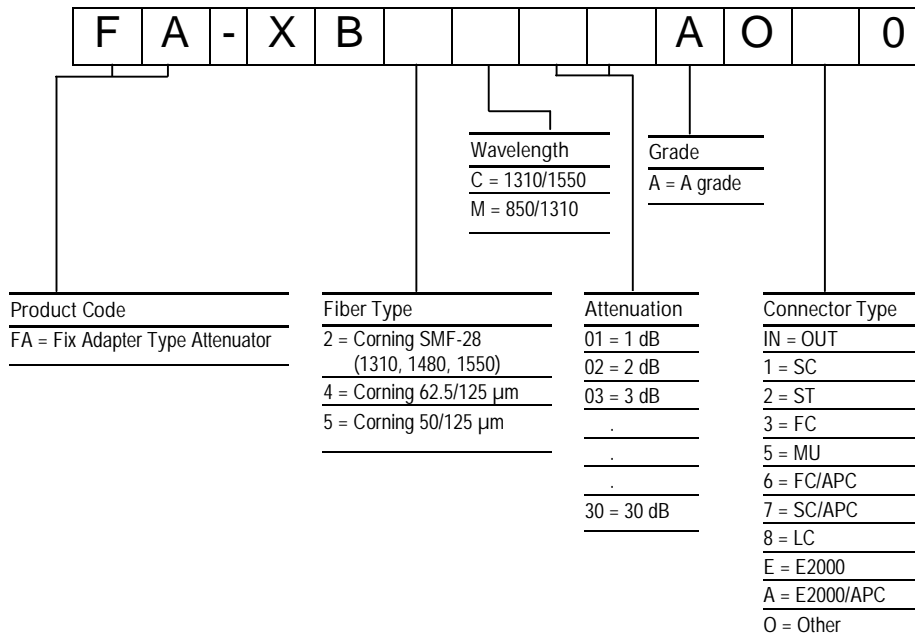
| F | A | - | X | B | | | | | A | O | | 0 |
|---|---|---|---|---|---|---|---|---|---|---|---|---|

Wavelength
C = 1310/1550
M = 850/1310

Grade
A = A grade

Product Code
FA = Fix Adapter Type Attenuator

Fiber Type
2 = Corning SMF-28 (1310, 1480, 1550)
4 = Corning 62.5/125 µm
5 = Corning 50/125 µm

Attenuation
01 = 1 dB
02 = 2 dB
03 = 3 dB
.
.
.
30 = 30 dB

Connector Type
IN = OUT
1 = SC
2 = ST
3 = FC
5 = MU
6 = FC/APC
7 = SC/APC
8 = LC
E = E2000
A = E2000/APC
O = Other